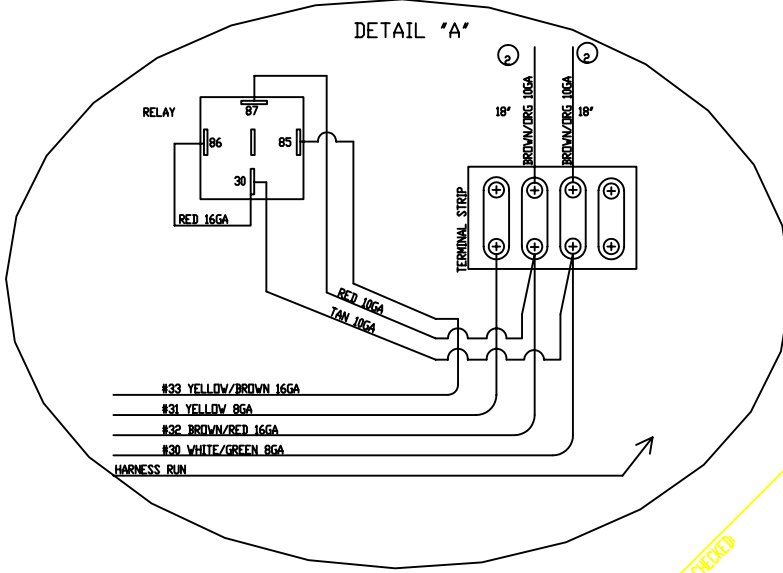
DETAIL "A"

RELAY

87

86

85

30

RED 16GA

2

2

18"

BROWN/ORG 10GA

BROWN/ORG 10GA

18"

TERMINAL STRIP

RED 10GA

TAN 10GA

#33 YELLOW/BROWN 16GA

#31 YELLOW 8GA

#32 BROWN/RED 16GA

#30 WHITE/GREEN 8GA

HARNESS RUN

CHECKED